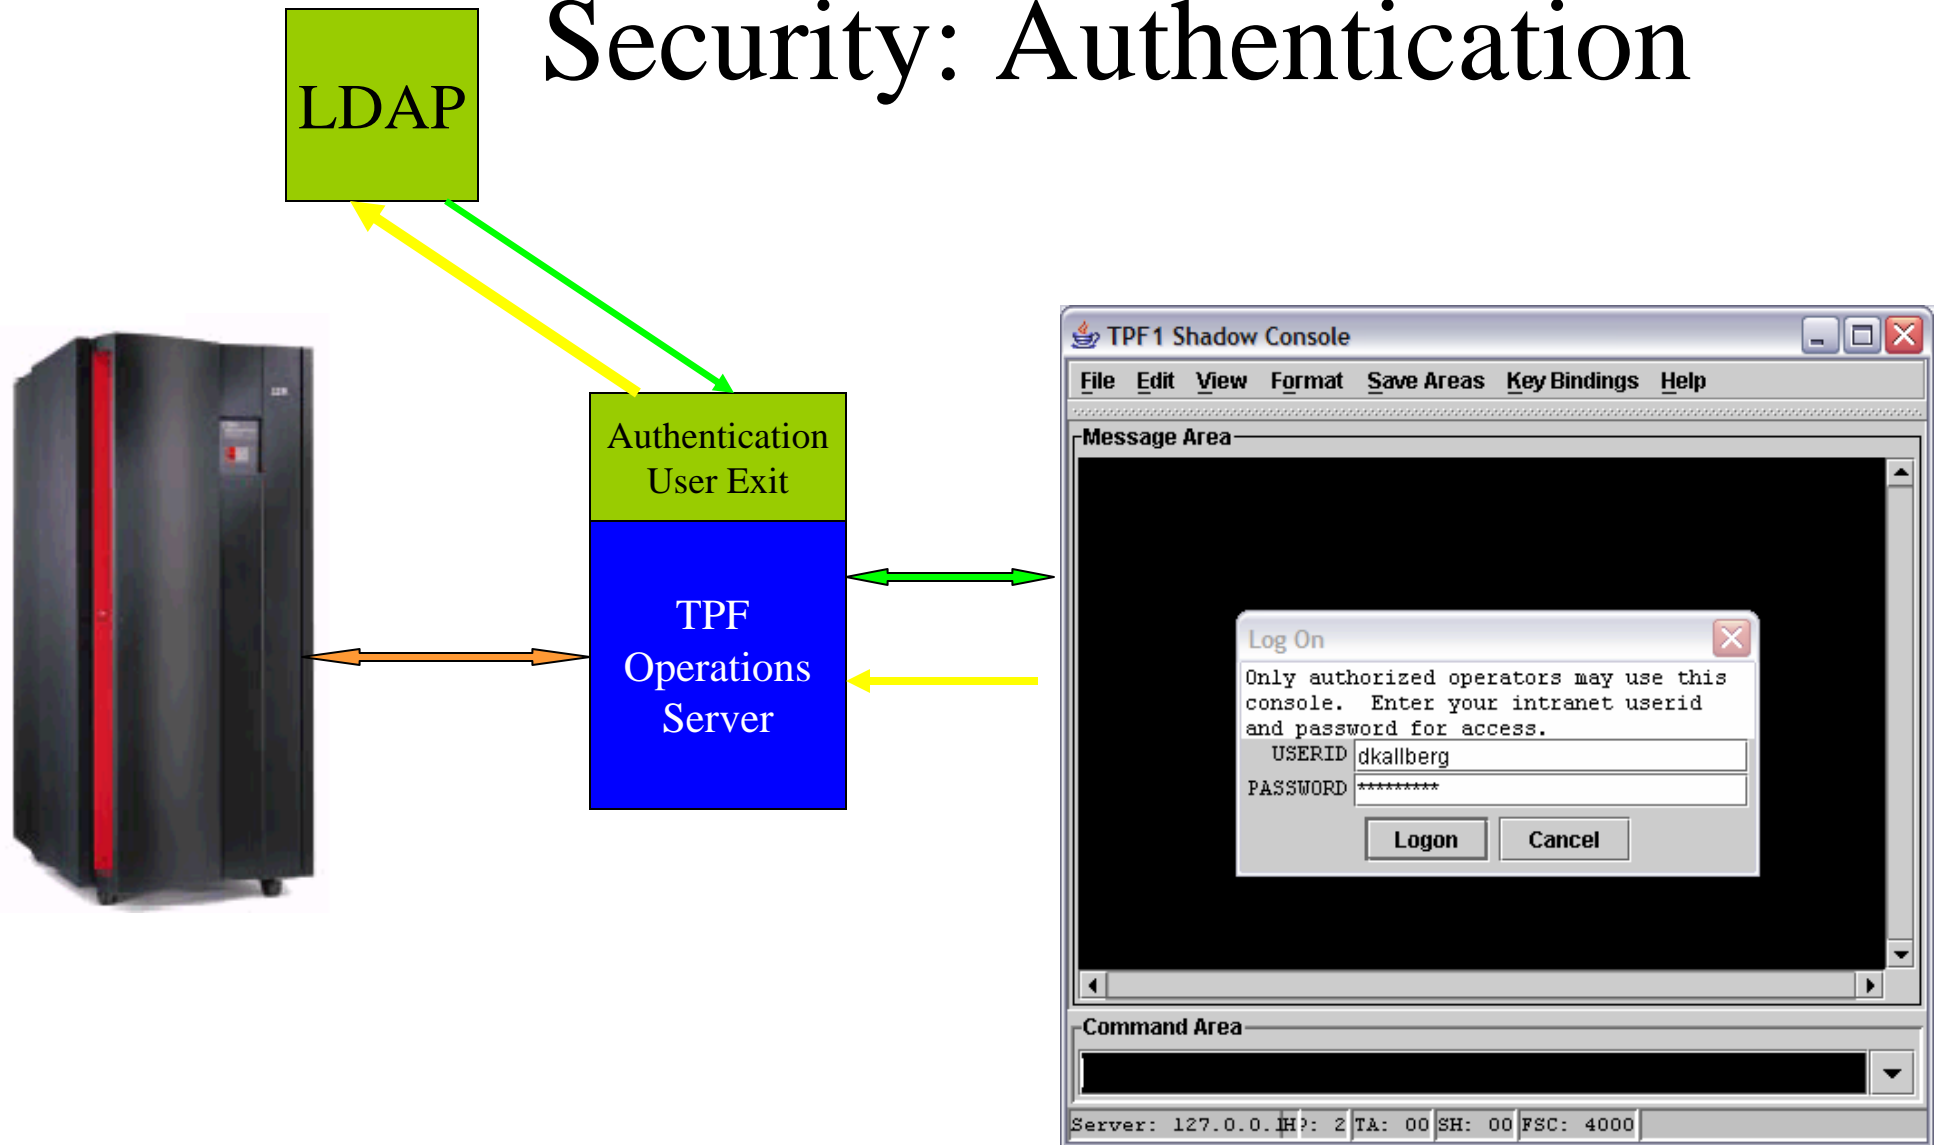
Security: Authentication

LDAP

Authentication User Exit

TPF Operations Server

TPF1 Shadow Console

File Edit View Format Save Areas Key Bindings Help

Message Area

Log On

Only authorized operators may use this console. Enter your intranet userid and password for access.

USERID dkallberg

PASSWORD **********

Logon Cancel

Command Area

Server: 127.0.0.1 IH?: 2 TA: 00 SH: 00 FSC: 4000